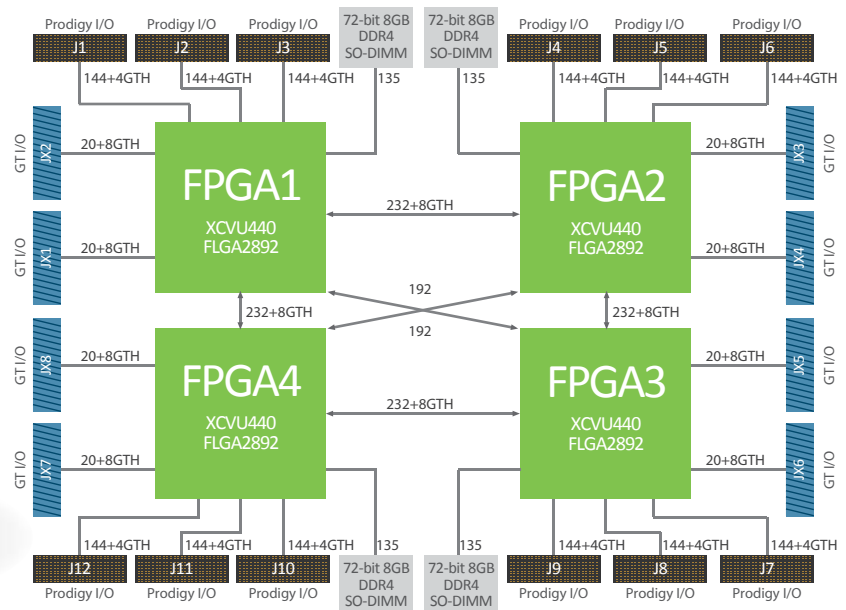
Prodigy I/O
J1

Prodigy I/O
J2

Prodigy I/O
J3

72-bit 8GB DDR4 SO-DIMM

72-bit 8GB DDR4 SO-DIMM

Prodigy I/O
J4

Prodigy I/O
J5

Prodigy I/O
J6

144+4GTH
144+4GTH
144+4GTH
135
135
144+4GTH
144+4GTH
144+4GTH

GT I/O
JX2
20+8GTH

FPGA1
XCVU440
FLGA2892

232+8GTH

FPGA2
XCVU440
FLGA2892

20+8GTH
JX3
GT I/O

GT I/O
JX1
20+8GTH

20+8GTH
JX4
GT I/O

232+8GTH
192
192
232+8GTH

GT I/O
JX8
20+8GTH

FPGA4
XCVU440
FLGA2892

232+8GTH

FPGA3
XCVU440
FLGA2892

20+8GTH
JX5
GT I/O

GT I/O
JX7
20+8GTH

20+8GTH
JX6
GT I/O

144+4GTH
144+4GTH
144+4GTH
135
135
144+4GTH
144+4GTH
144+4GTH

J12
Prodigy I/O

J11
Prodigy I/O

J10
Prodigy I/O

72-bit 8GB DDR4 SO-DIMM

72-bit 8GB DDR4 SO-DIMM

J9
Prodigy I/O

J8
Prodigy I/O

J7
Prodigy I/O